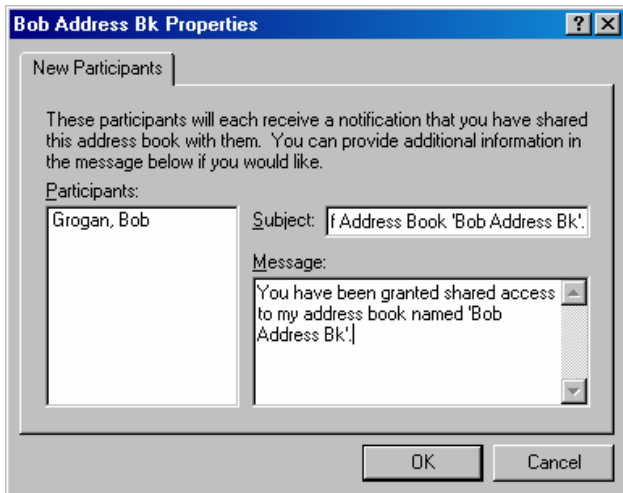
Bob Address Bk Properties

?

New Participants

These participants will each receive a notification that you have shared this address book with them. You can provide additional information in the message below if you would like.

Participants:

Grogan, Bob

Subject: f Address Book 'Bob Address Bk'.

Message:

You have been granted shared access to my address book named 'Bob Address Bk'.

OK

Cancel